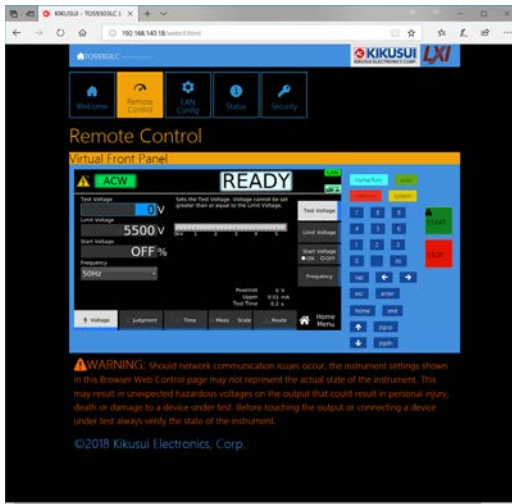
KIKUSUI - TOS9303LC | × | +

192.168.140.18/web/0.html

TOS9303LC

KIKUSUI
KIKUSUI ELECTRONICS CORP.
LXI

Welcome
Remote Control
LAN Config
Status
Security

Remote Control

Virtual Front Panel

ACW
READY

Test Voltage
0 V
Limit Voltage
5500 V
Start Voltage
OFF %
Frequency
50Hz

Sets the Test Voltage. Voltage cannot be set greater than or equal to the Limit Voltage.

Test Voltage
Limit Voltage
Start Voltage
●ON ○OFF
Frequency

PeakVolt 0 V
Upper 0.01 mA
Test Time 0.2 s

Voltage
Judgment
Time
Meas Scale
Route
Home Menu

START
STOP

7 8 9
4 5 6
1 2 3
0 .
bs
esc enter
home end
pgup
pgdn

WARNING: Should network communication issues occur, the instrument settings shown in this Browser Web Control page may not represent the actual state of the instrument. This may result in unexpected hazardous voltages on the output that could result in personal injury, death or damage to a device under test. Before touching the output or connecting a device under test always verify the state of the instrument.

©2018 Kikusui Electronics, Corp.